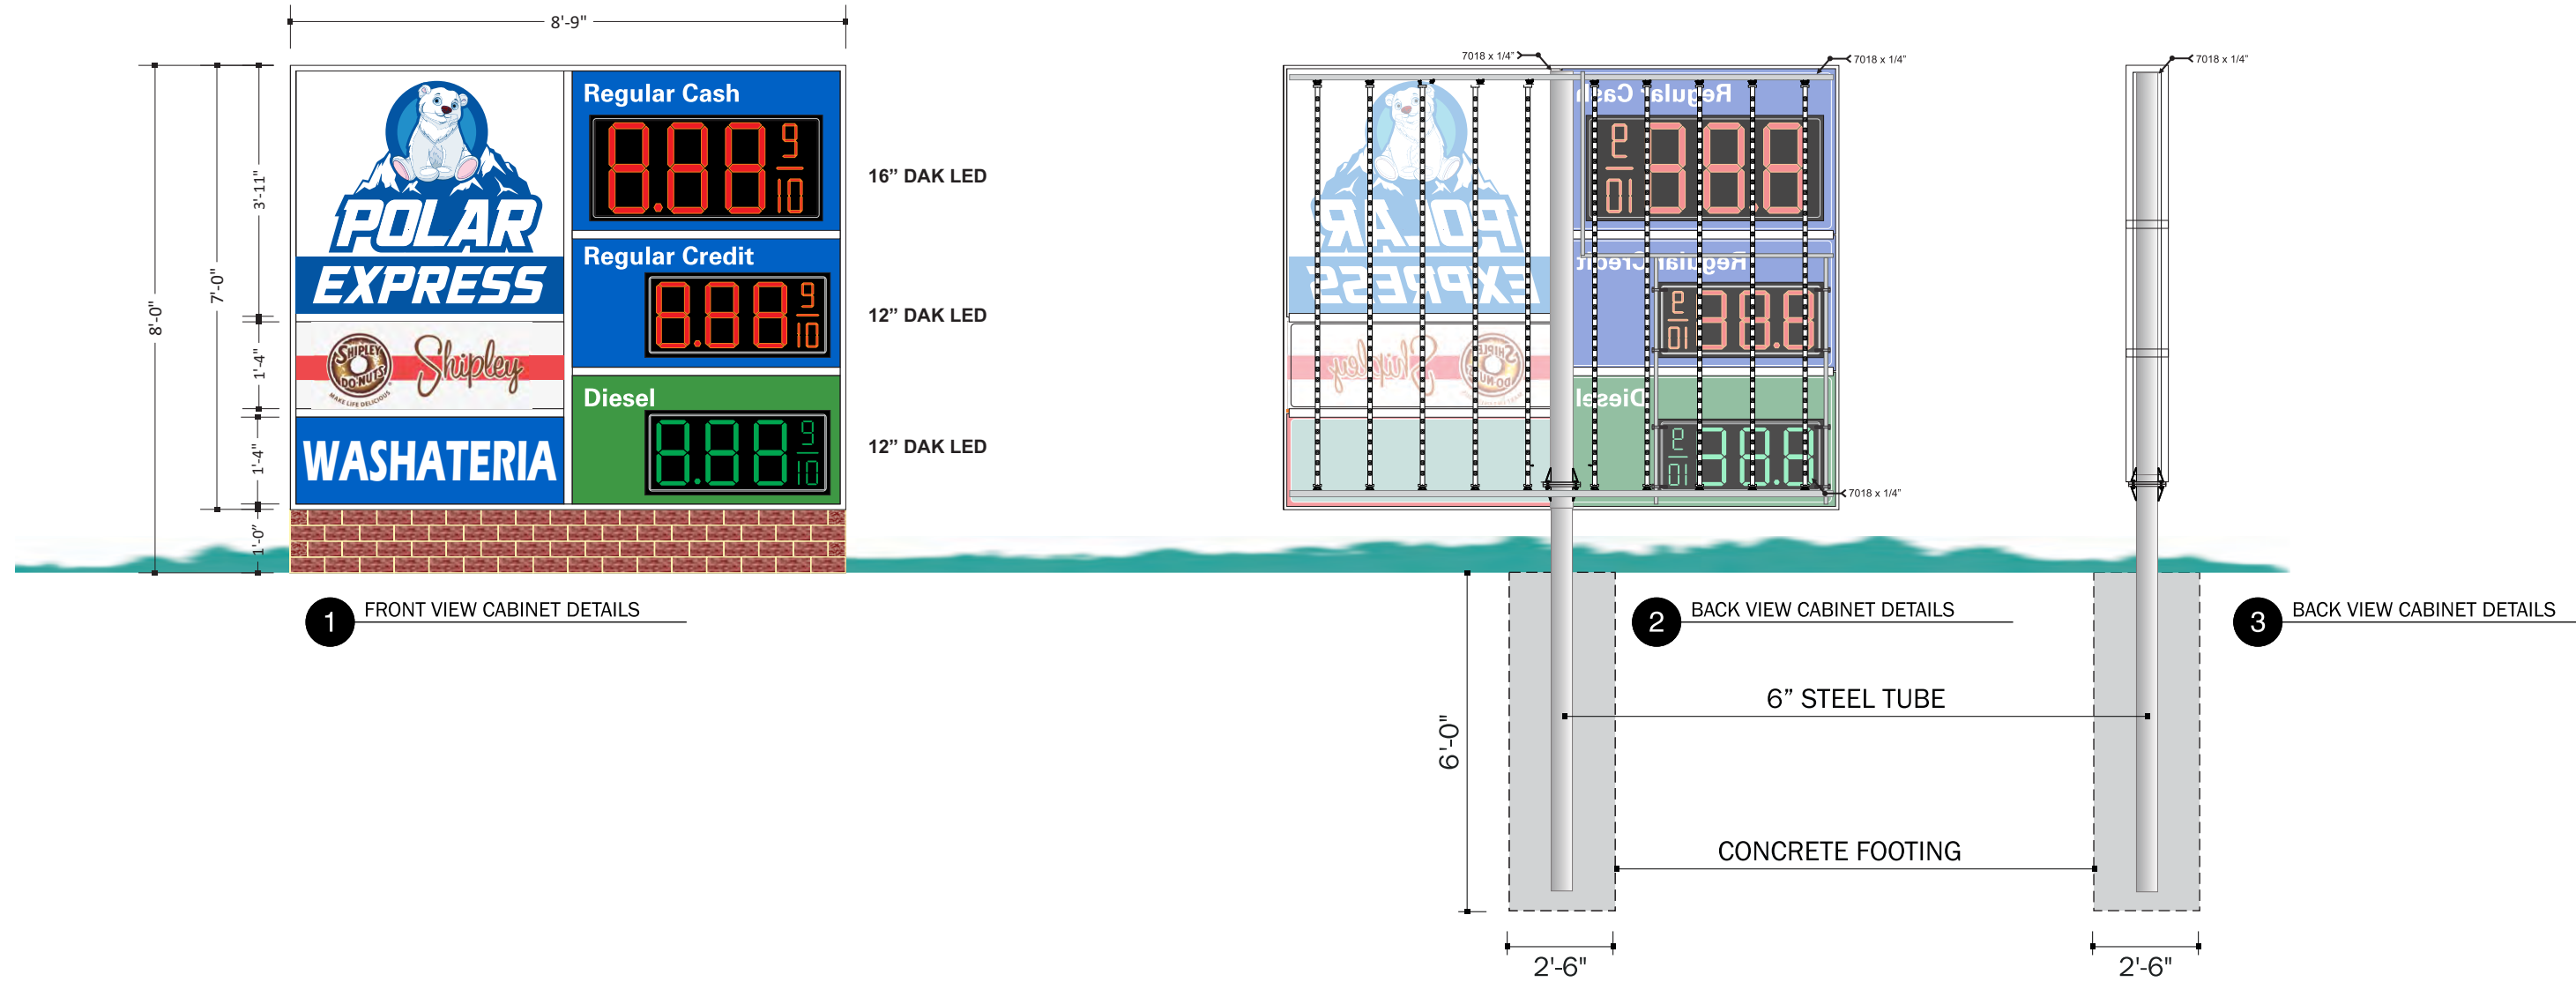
8'-9"

8'-0"
7'-0"
3'-11"
1'-4"
1'-4"
1'-0"

POLAR EXPRESS

SHIPLEY DO-NUTS MAKE LIFE DELICIOUS Shipley

WASHATERIA

Regular Cash
8.88 9/10
16" DAK LED

Regular Credit
8.88 9/10
12" DAK LED

Diesel
8.88 9/10
12" DAK LED

7018 x 1/4"
7018 x 1/4"
7018 x 1/4"
7018 x 1/4"

1 FRONT VIEW CABINET DETAILS

2 BACK VIEW CABINET DETAILS

3 BACK VIEW CABINET DETAILS

6'-0"

6" STEEL TUBE

CONCRETE FOOTING

2'-6"
2'-6"